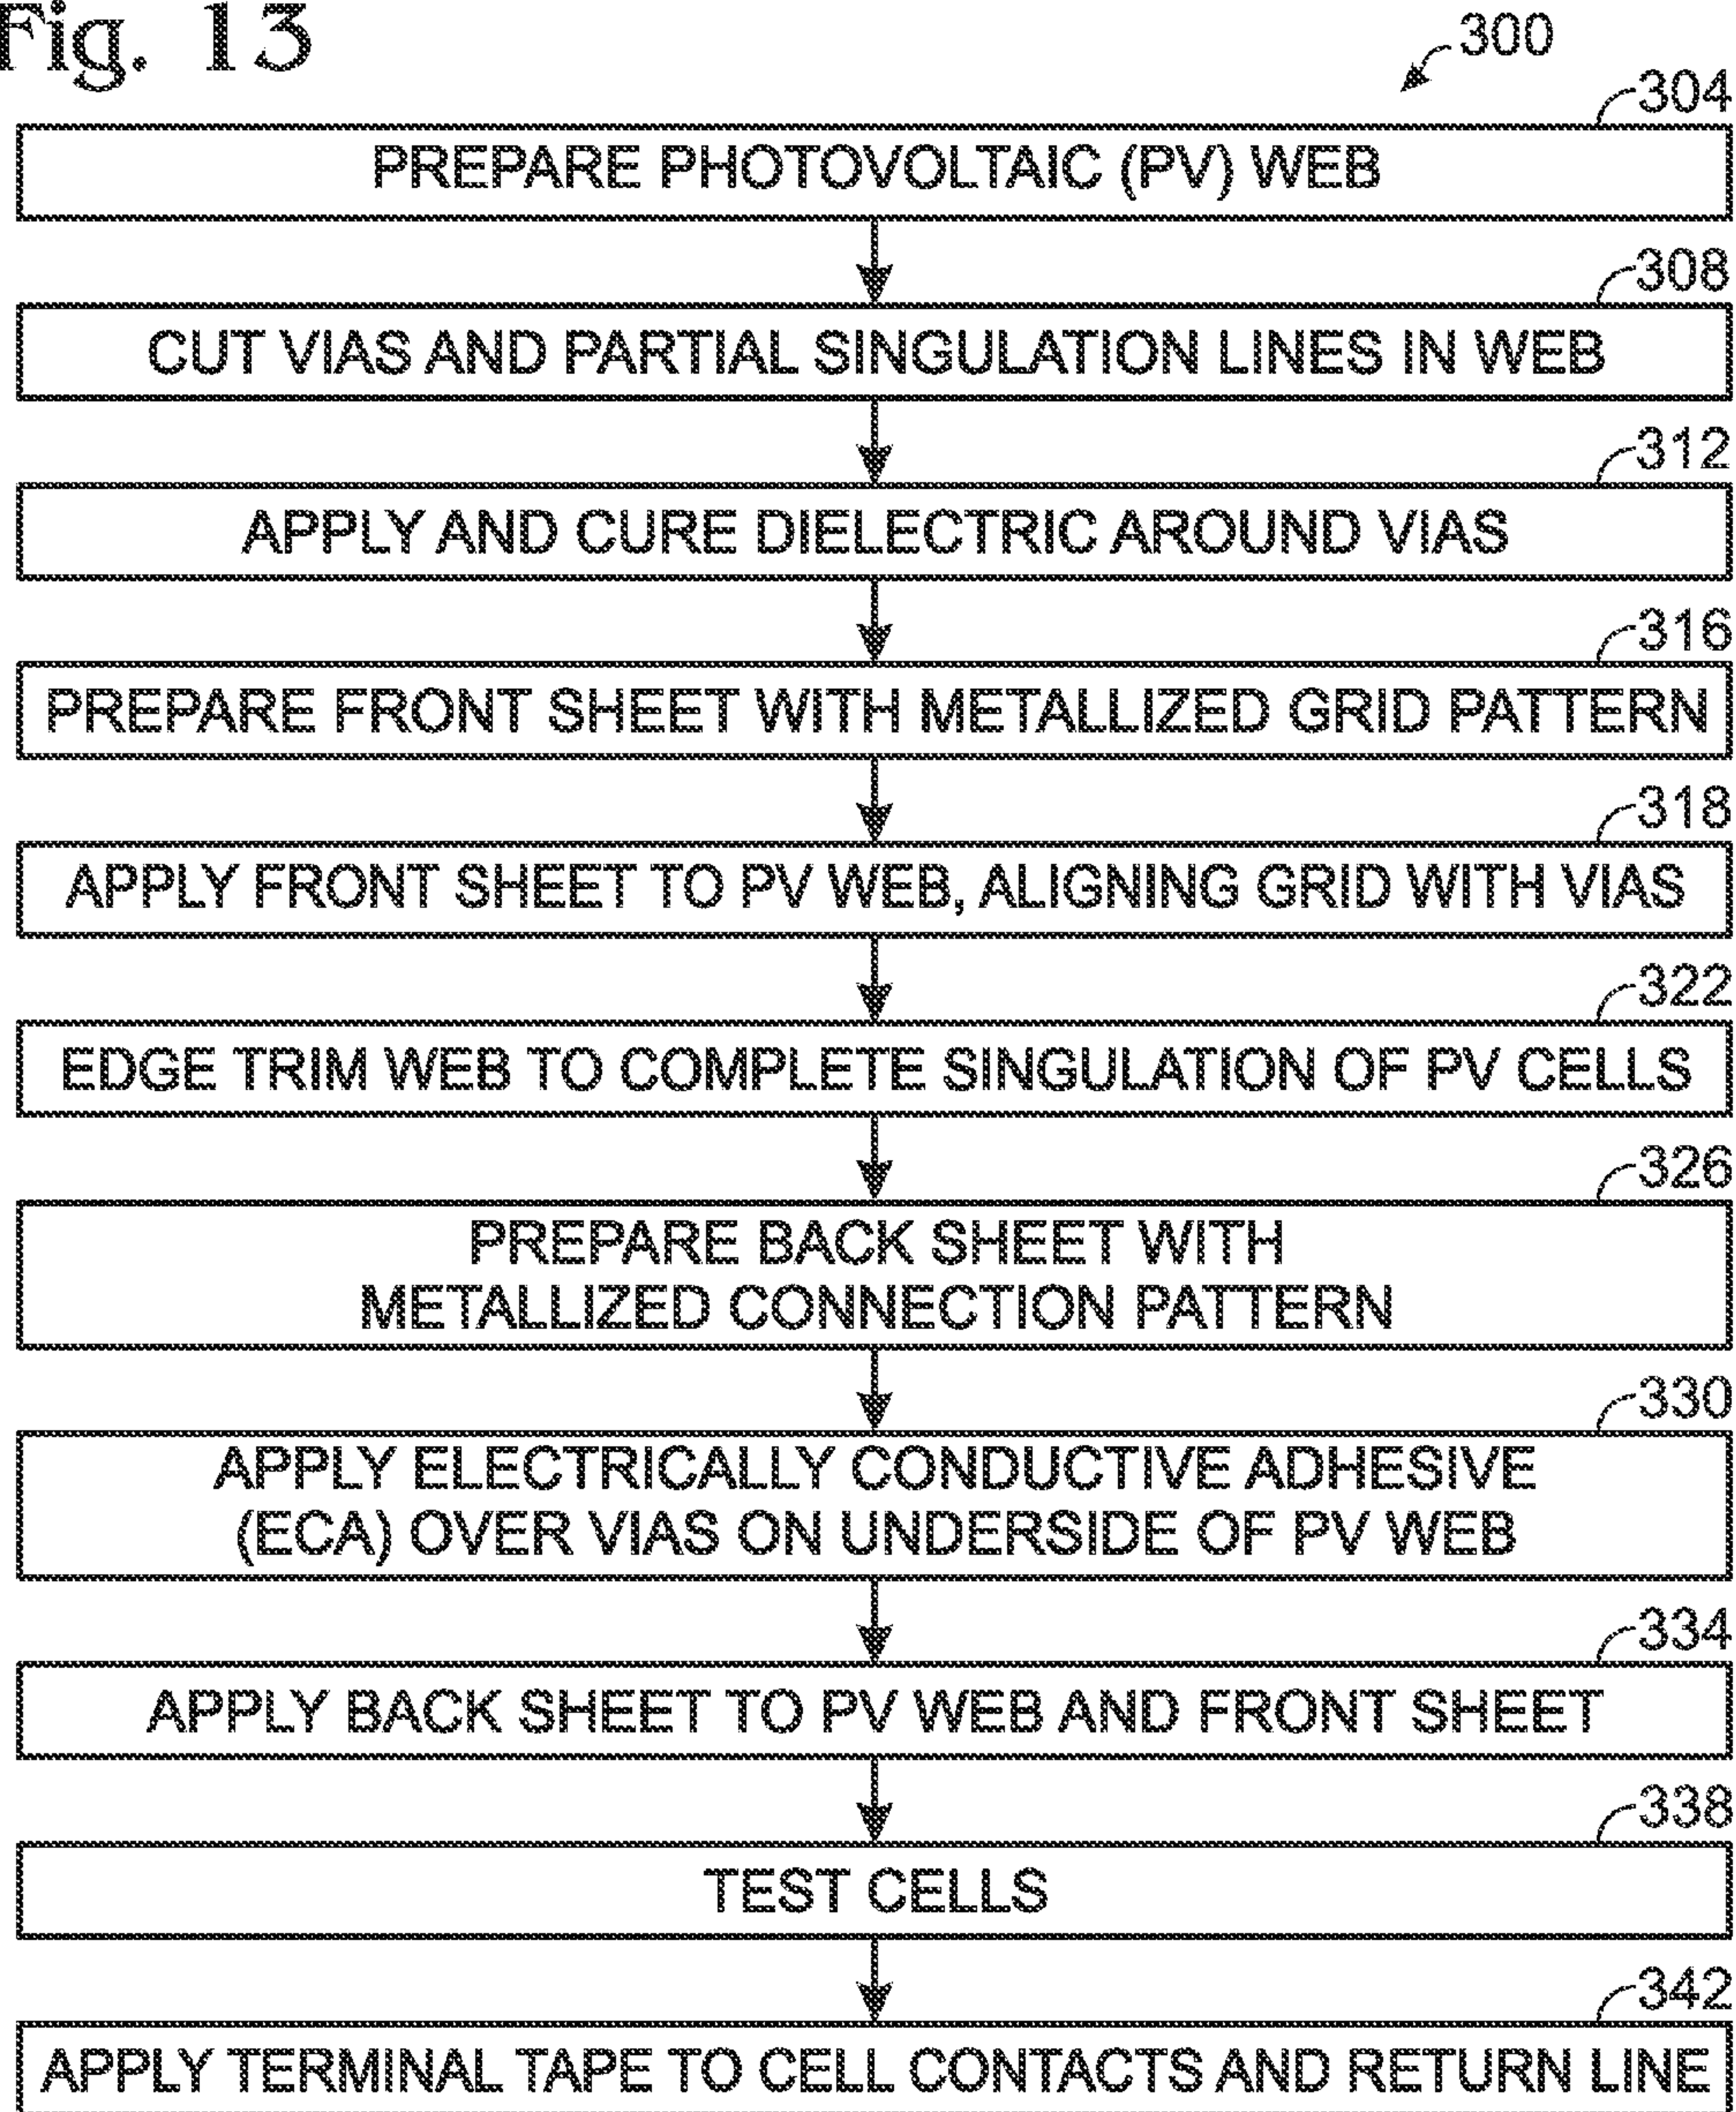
Fig. 13

300

304
PREPARE PHOTOVOLTAIC (PV) WEB

308
CUT VIAS AND PARTIAL SINGULATION LINES IN WEB

312
APPLY AND CURE DIELECTRIC AROUND VIAS

316
PREPARE FRONT SHEET WITH METALLIZED GRID PATTERN

318
APPLY FRONT SHEET TO PV WEB, ALIGNING GRID WITH VIAS

322
EDGE TRIM WEB TO COMPLETE SINGULATION OF PV CELLS

326
PREPARE BACK SHEET WITH METALLIZED CONNECTION PATTERN

330
APPLY ELECTRICALLY CONDUCTIVE ADHESIVE (ECA) OVER VIAS ON UNDERSIDE OF PV WEB

334
APPLY BACK SHEET TO PV WEB AND FRONT SHEET

338
TEST CELLS

342
APPLY TERMINAL TAPE TO CELL CONTACTS AND RETURN LINE